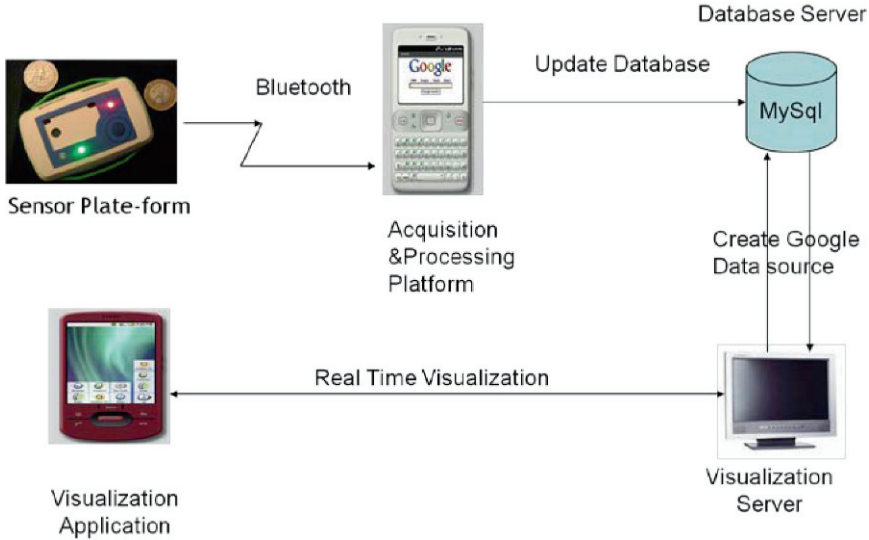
Database Server

Bluetooth

Update Database

MySql

Google

Sensor Plate-form

Acquisition &Processing Platform

Create Google Data source

Real Time Visualization

Visualization Server

Visualization Application